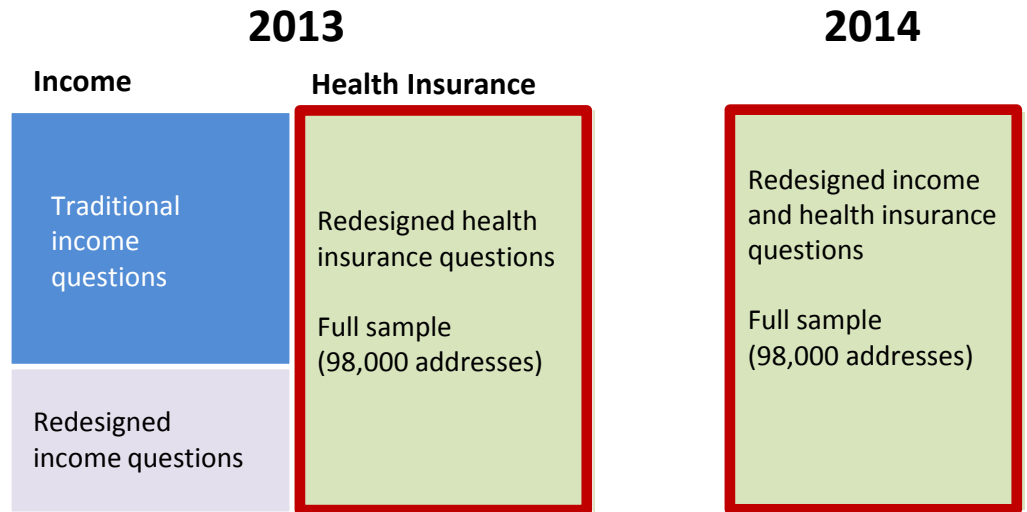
2013

2014

Income

Health Insurance

Traditional income questions

Redesigned income questions

Redesigned health insurance questions

Full sample (98,000 addresses)

Redesigned income and health insurance questions

Full sample (98,000 addresses)